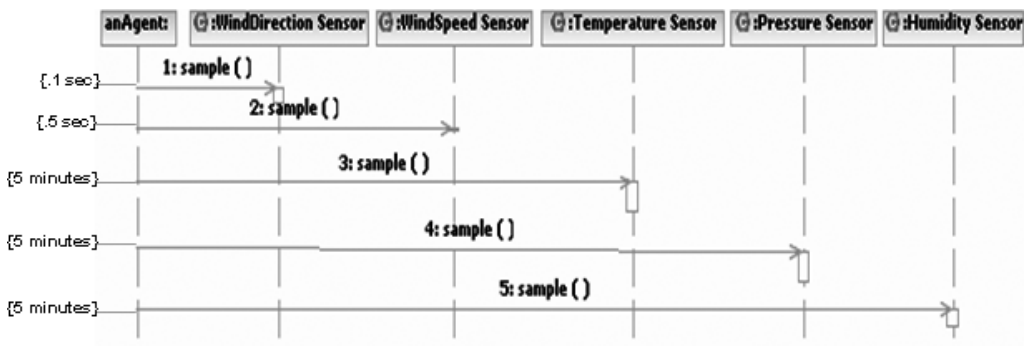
anAgent:

:WindDirection Sensor

:WindSpeed Sensor

:Temperature Sensor

:Pressure Sensor

:Humidity Sensor

{.1 sec}

1: sample ( )

{.5 sec}

2: sample ( )

{5 minutes}

3: sample ( )

{5 minutes}

4: sample ( )

{5 minutes}

5: sample ( )